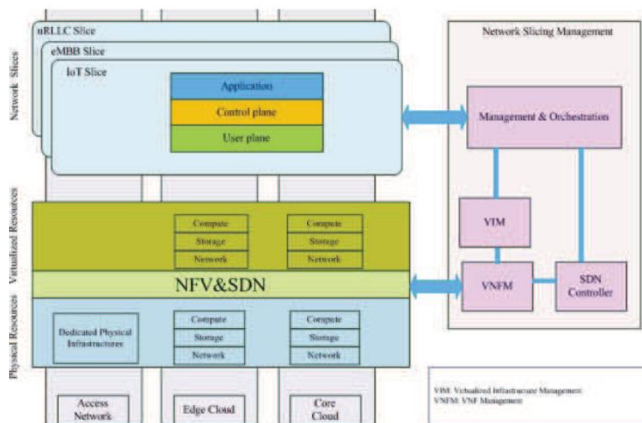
Network Slices

uRLLC Slice
eMBB Slice
IoT Slice

Application
Control plane
User plane

Network Slicing Management

Management & Orchestration

Virtualized Resources

Compute
Storage
Network

Compute
Storage
Network

VIM

NFV&SDN

VNFM

SDN Controller

Physical Resources

Dedicated Physical Infrastructures

Compute
Storage
Network

Compute
Storage
Network

Access Network

Edge Cloud

Core Cloud

VIM: Virtualized Infrastructure Management
VNFM: VNF Management